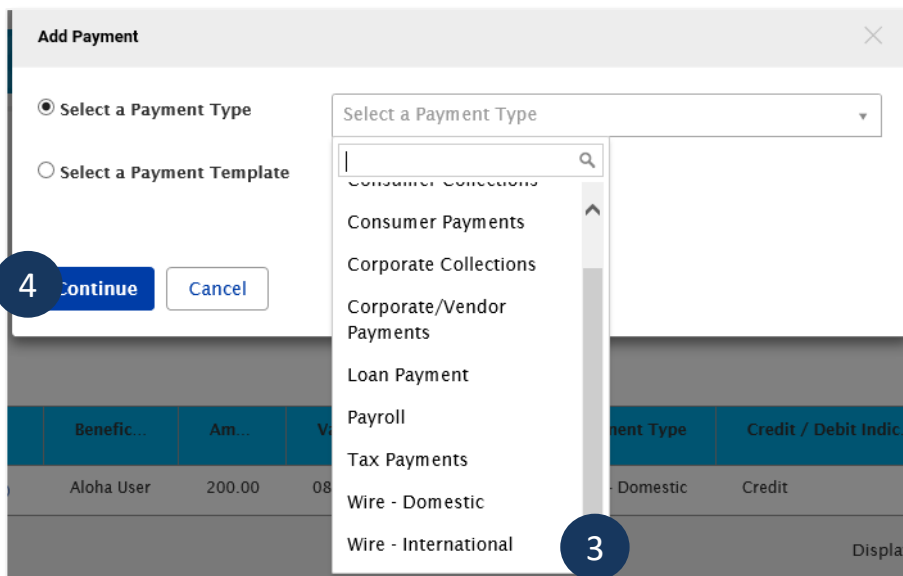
Add Payment

Select a Payment Type

Select a Payment Template

Select a Payment Type

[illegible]

Consumer Payments

Corporate Collections

Corporate/Vendor Payments

Loan Payment

Payroll

Tax Payments

Wire - Domestic

Wire - International

4 Continue

Cancel

3

| Benefic... | Am... | Va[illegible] | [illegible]ent Type | Credit / Debit Indic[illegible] |
|---|---|---|---|---|
| Aloha User | 200.00 | 08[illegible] | - Domestic | Credit |

Displa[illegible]